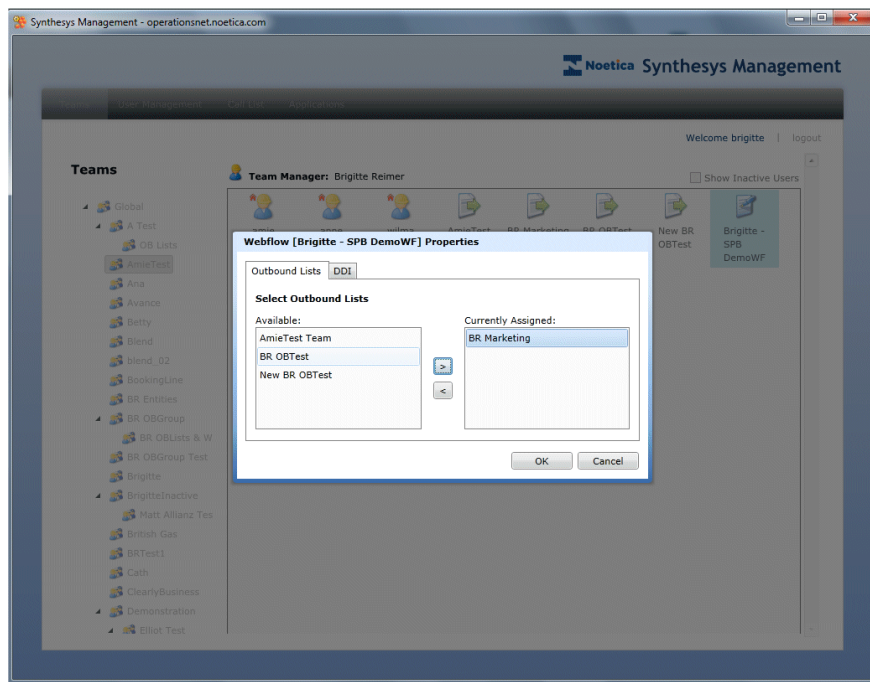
Synthesys Management - operationsnet.noetica.com

Noetica Synthesys Management

Teams User Management Call List Applications

Welcome brigitte | logout

Teams

Team Manager: Brigitte Reimer

Show Inactive Users

Global
A Test
OB Lists
AmieTest
Ana
Avance
Betty
Blend
blend_02
BookingLine
BR Entities
BR OBGroup
BR OBLists & W
BR OBGroup Test
Brigitte
BrigitteInactive
Matt Allianz Tes
British Gas
BRTest1
Cath
ClearlyBusiness
Demonstration
Elliot Test

amie
anne
wilma
AmieTest
BR Marketing
BR OBTest
New BR OBTest
Brigitte - SPB DemoWF

Webflow [Brigitte - SPB DemoWF] Properties

Outbound Lists DDI

Select Outbound Lists

Available:
AmieTest Team
BR OBTest
New BR OBTest

>
<

Currently Assigned:
BR Marketing

OK Cancel